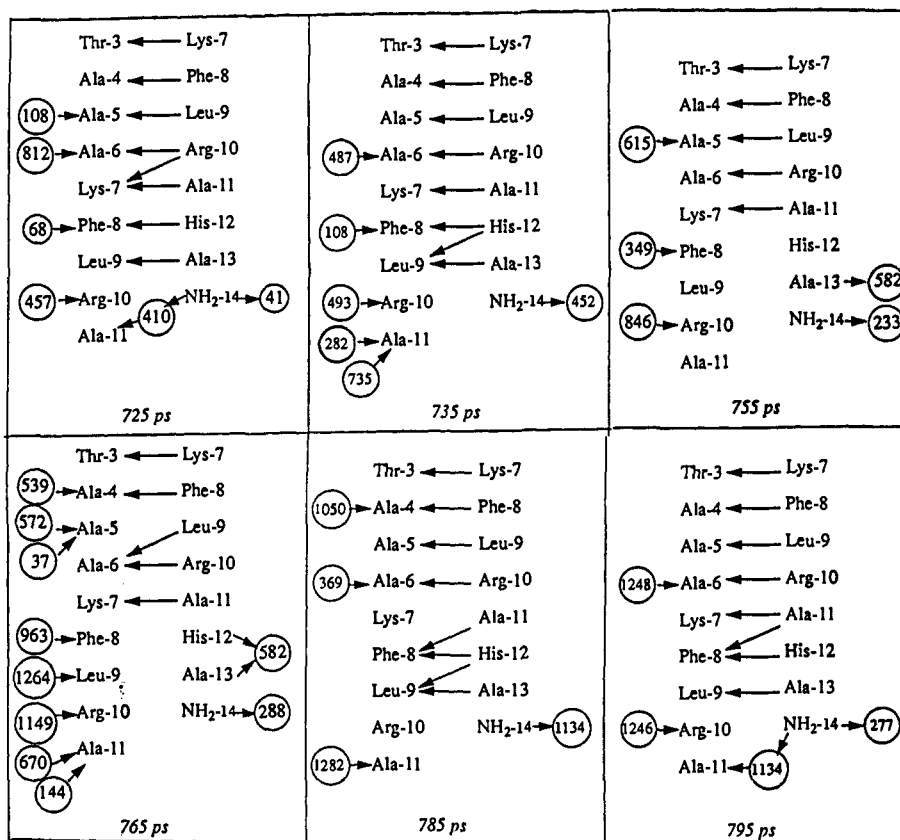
Thr-3 Lys-7
Ala-4 Phe-8
108 Ala-5 Leu-9
812 Ala-6 Arg-10
Lys-7 Ala-11
68 Phe-8 His-12
Leu-9 Ala-13
457 Arg-10 410 $NH_2$-14 41
Ala-11
725 ps

Thr-3 Lys-7
Ala-4 Phe-8
Ala-5 Leu-9
487 Ala-6 Arg-10
Lys-7 Ala-11
108 Phe-8 His-12
Leu-9 Ala-13
493 Arg-10 $NH_2$-14 452
282 Ala-11
735
735 ps

Thr-3 Lys-7
Ala-4 Phe-8
615 Ala-5 Leu-9
Ala-6 Arg-10
Lys-7 Ala-11
349 Phe-8 His-12
Leu-9 Ala-13 582
846 Arg-10 $NH_2$-14 233
Ala-11
755 ps

Thr-3 Lys-7
539 Ala-4 Phe-8
572 Ala-5 Leu-9
37 Ala-6 Arg-10
Lys-7 Ala-11
963 Phe-8 His-12
1264 Leu-9 Ala-13 582
1149 Arg-10 $NH_2$-14 288
670 Ala-11
144
765 ps

Thr-3 Lys-7
1050 Ala-4 Phe-8
Ala-5 Leu-9
369 Ala-6 Arg-10
Lys-7 Ala-11
Phe-8 His-12
Leu-9 Ala-13
Arg-10 $NH_2$-14 1134
1282 Ala-11
785 ps

Thr-3 Lys-7
Ala-4 Phe-8
Ala-5 Leu-9
1248 Ala-6 Arg-10
Lys-7 Ala-11
Phe-8 His-12
Leu-9 Ala-13
1246 Arg-10 $NH_2$-14 277
Ala-11 1134
795 ps